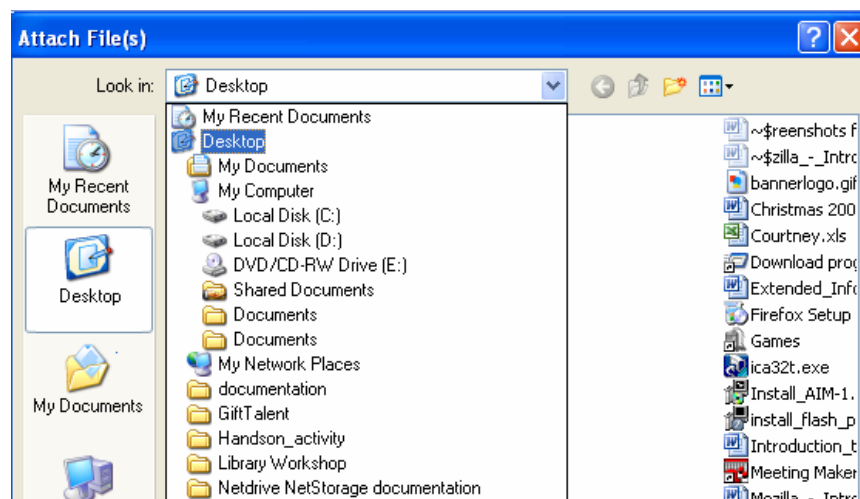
Attach File(s)

Look in: Desktop

My Recent Documents
Desktop
My Documents
My Computer
Local Disk (C:)
Local Disk (D:)
DVD/CD-RW Drive (E:)
Shared Documents
Documents
Documents
My Network Places
documentation
GiftTalent
Handson_activity
Library Workshop
Netdrive NetStorage documentation

My Recent Documents
Desktop
My Documents

~$reenshots f
~$zilla_-_Intro
bannerlogo.gif
Christmas 200
Courtney.xls
Download prog
Extended_Info
Firefox Setup
Games
ica32t.exe
Install_AIM-1.
install_flash_p
Introduction_t
Meeting Maker
Mozilla_-_Intro